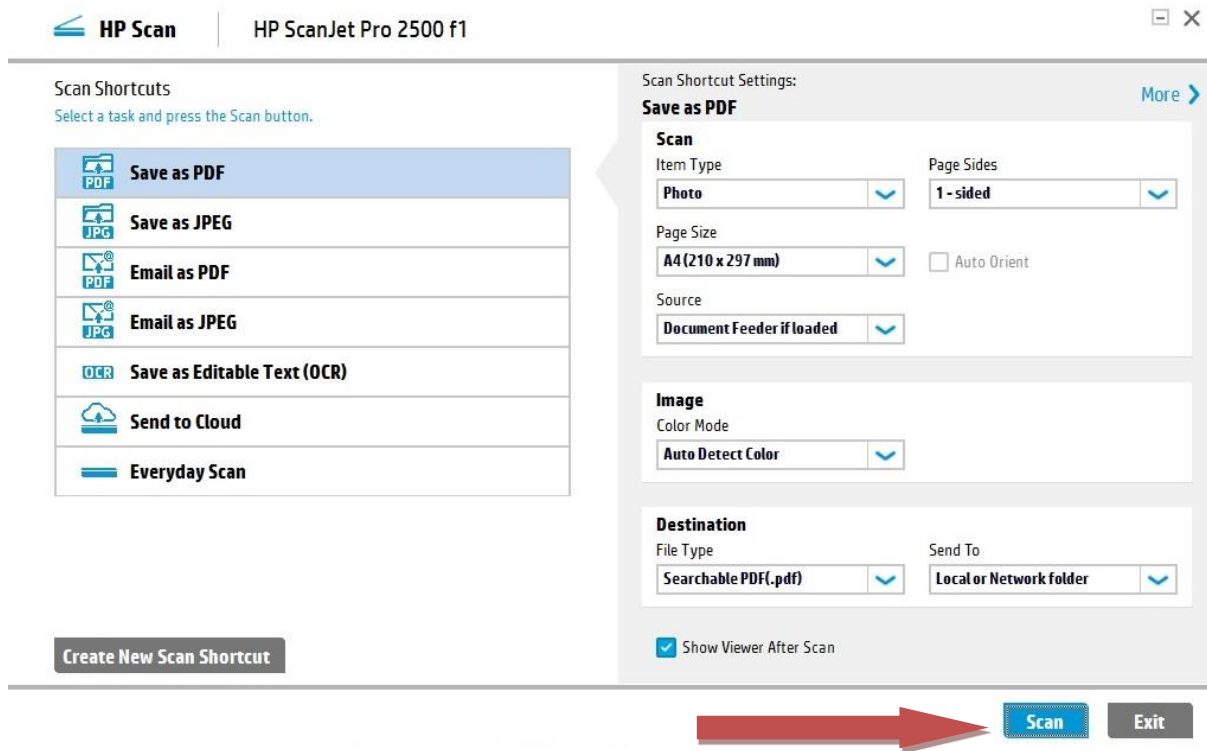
HP Scan | HP ScanJet Pro 2500 f1

Scan Shortcuts
Select a task and press the Scan button.

PDF Save as PDF
JPG Save as JPEG
PDF Email as PDF
JPG Email as JPEG
OCR Save as Editable Text (OCR)
Send to Cloud
Everyday Scan

Create New Scan Shortcut

Scan Shortcut Settings:
Save as PDF

More

Scan
Item Type
Photo
Page Sides
1 - sided
Page Size
A4 (210 x 297 mm)
Auto Orient
Source
Document Feeder if loaded

Image
Color Mode
Auto Detect Color

Destination
File Type
Searchable PDF(.pdf)
Send To
Local or Network folder

Show Viewer After Scan

Scan
Exit